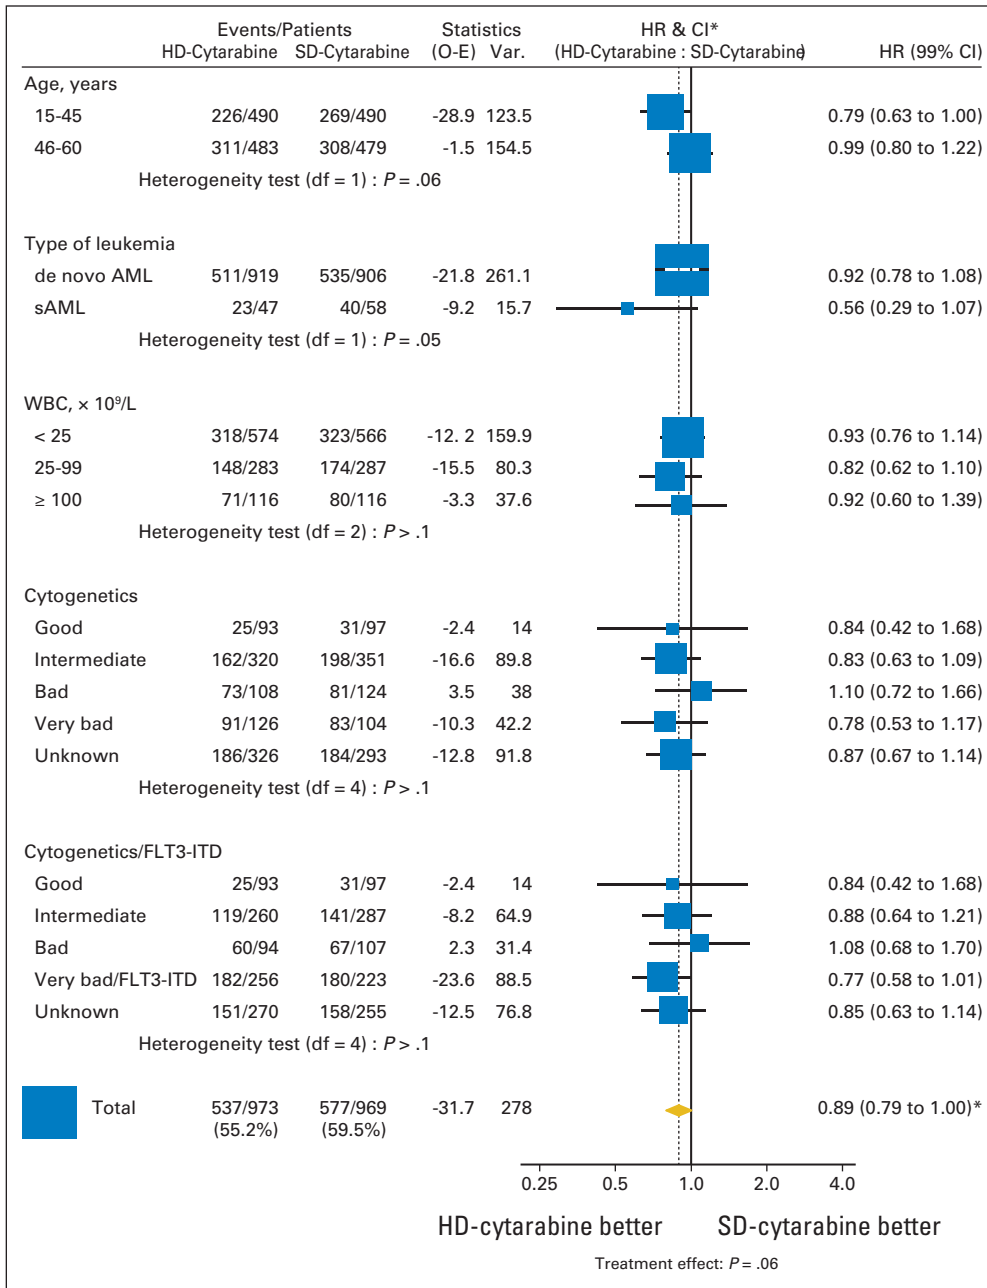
| | Events/Patients HD-Cytarabine | SD-Cytarabine | Statistics (O-E) | Var. | HR & CI* (HD-Cytarabine : SD-Cytarabine) | HR (99% CI) |
|---|---|---|---|---|---|---|
| Age, years | | | | | | |
| 15-45 | 226/490 | 269/490 | -28.9 | 123.5 | | 0.79 (0.63 to 1.00) |
| 46-60 | 311/483 | 308/479 | -1.5 | 154.5 | | 0.99 (0.80 to 1.22) |
| Heterogeneity test (df = 1) : $P = .06$ | | | | | | |
| Type of leukemia | | | | | | |
| de novo AML | 511/919 | 535/906 | -21.8 | 261.1 | | 0.92 (0.78 to 1.08) |
| sAML | 23/47 | 40/58 | -9.2 | 15.7 | | 0.56 (0.29 to 1.07) |
| Heterogeneity test (df = 1) : $P = .05$ | | | | | | |
| WBC, × $10^9$/L | | | | | | |
| < 25 | 318/574 | 323/566 | -12. 2 | 159.9 | | 0.93 (0.76 to 1.14) |
| 25-99 | 148/283 | 174/287 | -15.5 | 80.3 | | 0.82 (0.62 to 1.10) |
| ≥ 100 | 71/116 | 80/116 | -3.3 | 37.6 | | 0.92 (0.60 to 1.39) |
| Heterogeneity test (df = 2) : $P > .1$ | | | | | | |
| Cytogenetics | | | | | | |
| Good | 25/93 | 31/97 | -2.4 | 14 | | 0.84 (0.42 to 1.68) |
| Intermediate | 162/320 | 198/351 | -16.6 | 89.8 | | 0.83 (0.63 to 1.09) |
| Bad | 73/108 | 81/124 | 3.5 | 38 | | 1.10 (0.72 to 1.66) |
| Very bad | 91/126 | 83/104 | -10.3 | 42.2 | | 0.78 (0.53 to 1.17) |
| Unknown | 186/326 | 184/293 | -12.8 | 91.8 | | 0.87 (0.67 to 1.14) |
| Heterogeneity test (df = 4) : $P > .1$ | | | | | | |
| Cytogenetics/FLT3-ITD | | | | | | |
| Good | 25/93 | 31/97 | -2.4 | 14 | | 0.84 (0.42 to 1.68) |
| Intermediate | 119/260 | 141/287 | -8.2 | 64.9 | | 0.88 (0.64 to 1.21) |
| Bad | 60/94 | 67/107 | 2.3 | 31.4 | | 1.08 (0.68 to 1.70) |
| Very bad/FLT3-ITD | 182/256 | 180/223 | -23.6 | 88.5 | | 0.77 (0.58 to 1.01) |
| Unknown | 151/270 | 158/255 | -12.5 | 76.8 | | 0.85 (0.63 to 1.14) |
| Heterogeneity test (df = 4) : $P > .1$ | | | | | | |
| Total | 537/973 (55.2%) | 577/969 (59.5%) | -31.7 | 278 | | 0.89 (0.79 to 1.00)* |

0.25 0.5 1.0 2.0 4.0

HD-cytarabine better SD-cytarabine better

Treatment effect: $P = .06$